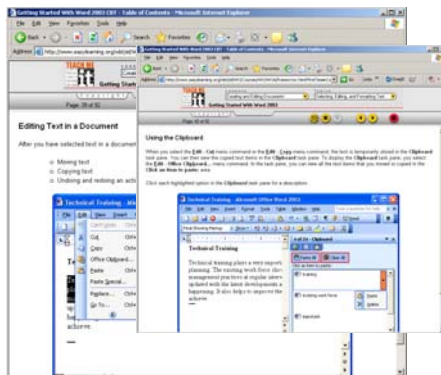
Getting Started With Word 2003 CBT - Table of Contents - Microsoft Internet Explorer

File Edit View Favorites Tools Help

Back Search Favorites

Address http://www.easylearning.org/cbt/

TEACH ME it Getting Start

Page 20 of 32

Editing Text in a Document

After you have selected text in a document

Moving text
Copying text
Undoing and redoing an actio

Technical Training - Mi

Cut
Copy
Office Clipboard...
Paste
Paste Special...
Replace...
Go To...

achieve.

Getting Started With Word 2003 CBT - Table of Contents - Microsoft Internet Explorer

File Edit View Favorites Tools Help

Back Search Favorites

Address http://www.easylearning.org/cbt/ Go Links Snagit

TEACH ME it Getting Started With Word 2003

Editing and Formatting Documents | Selecting, Editing, and Formatting Text

Page 22 of 32

Using the Clipboard

When you select the Edit - Cut menu command or the Edit - Copy menu command, the text is temporarily stored in the Clipboard task pane. You can then view the copied text items in the Clipboard task pane. To display the Clipboard task pane, you select the Edit - Office Clipboard... menu command. In the task pane, you can view all the text items that you moved or copied in the Click an item to paste: area.

Click each highlighted option in the Clipboard task pane for a description.

Technical Training - Microsoft Office Word 2003

Technical Training

Technical training plays a very important role in planning. The training work force should be management practices at regular intervals updated with the latest developments in happening. It also helps to improve the achieve.

1 of 24 - Clipboard

Paste All   Clear All

Click an item to paste:

training

Existing work force

Paste
Delete

important